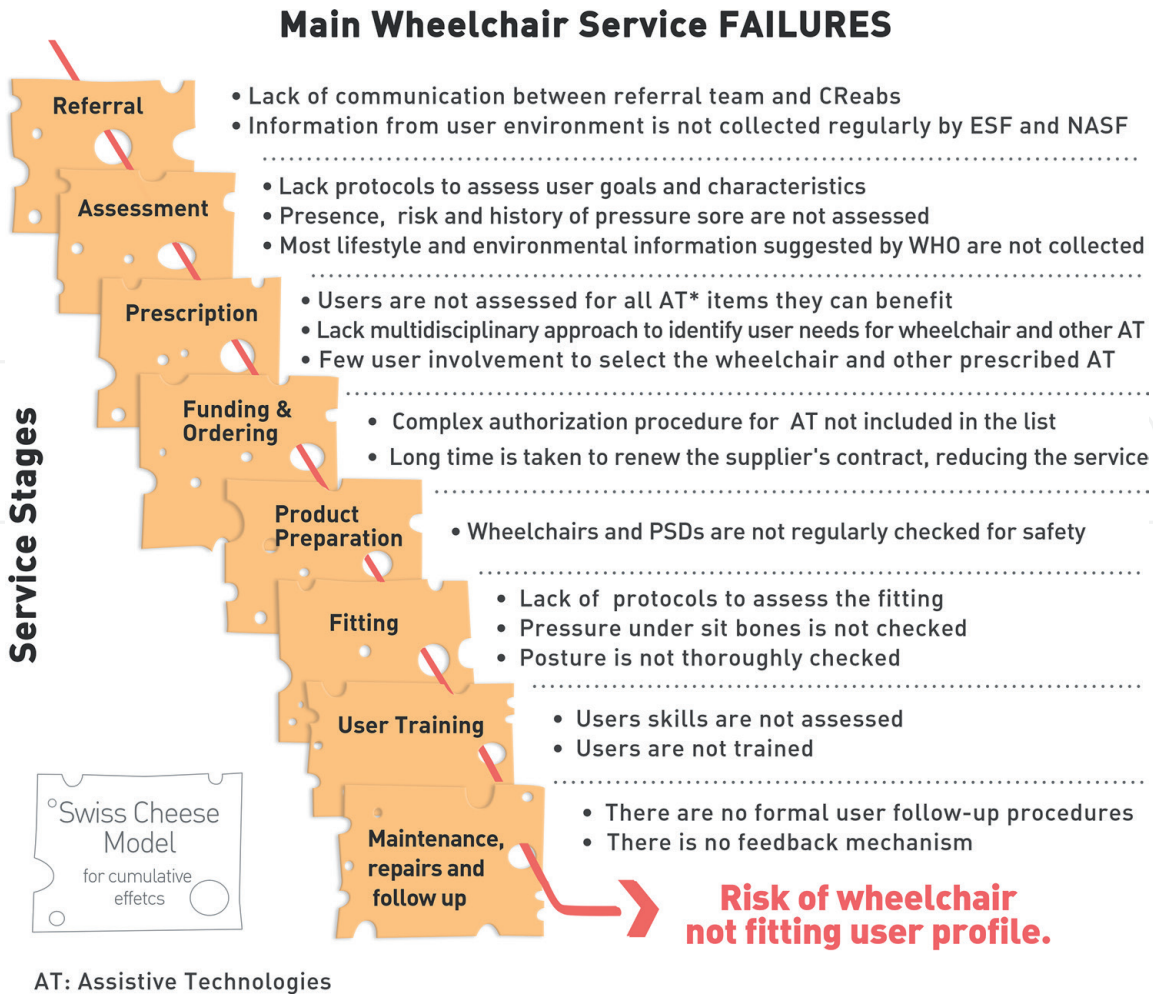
Main Wheelchair Service FAILURES

Service Stages

Referral
• Lack of communication between referral team and CReabs
• Information from user environment is not collected regularly by ESF and NASF

Assessment
• Lack protocols to assess user goals and characteristics
• Presence, risk and history of pressure sore are not assessed
• Most lifestyle and environmental information suggested by WHO are not collected

Prescription
• Users are not assessed for all AT* items they can benefit
• Lack multidisciplinary approach to identify user needs for wheelchair and other AT
• Few user involvement to select the wheelchair and other prescribed AT

Funding & Ordering
• Complex authorization procedure for AT not included in the list
• Long time is taken to renew the supplier's contract, reducing the service

Product Preparation
• Wheelchairs and PSDs are not regularly checked for safety

Fitting
• Lack of protocols to assess the fitting
• Pressure under sit bones is not checked
• Posture is not thoroughly checked

User Training
• Users skills are not assessed
• Users are not trained

Maintenance, repairs and follow up
• There are no formal user follow-up procedures
• There is no feedback mechanism

Swiss Cheese Model for cumulative effetcs

Risk of wheelchair not fitting user profile.

AT: Assistive Technologies